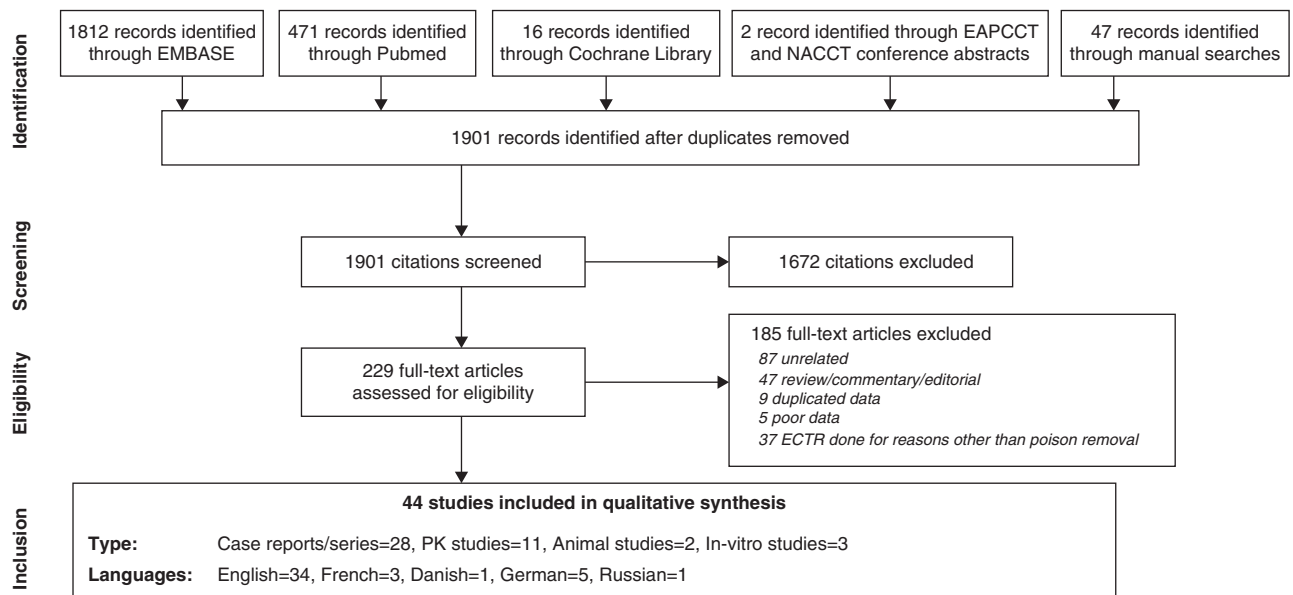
Identification

1812 records identified through EMBASE

471 records identified through Pubmed

16 records identified through Cochrane Library

2 record identified through EAPCCT and NACCT conference abstracts

47 records identified through manual searches

1901 records identified after duplicates removed

Screening

1901 citations screened

1672 citations excluded

Eligibility

229 full-text articles assessed for eligibility

185 full-text articles excluded
87 unrelated
47 review/commentary/editorial
9 duplicated data
5 poor data
37 ECTR done for reasons other than poison removal

Inclusion

44 studies included in qualitative synthesis

Type: Case reports/series=28, PK studies=11, Animal studies=2, In-vitro studies=3

Languages: English=34, French=3, Danish=1, German=5, Russian=1